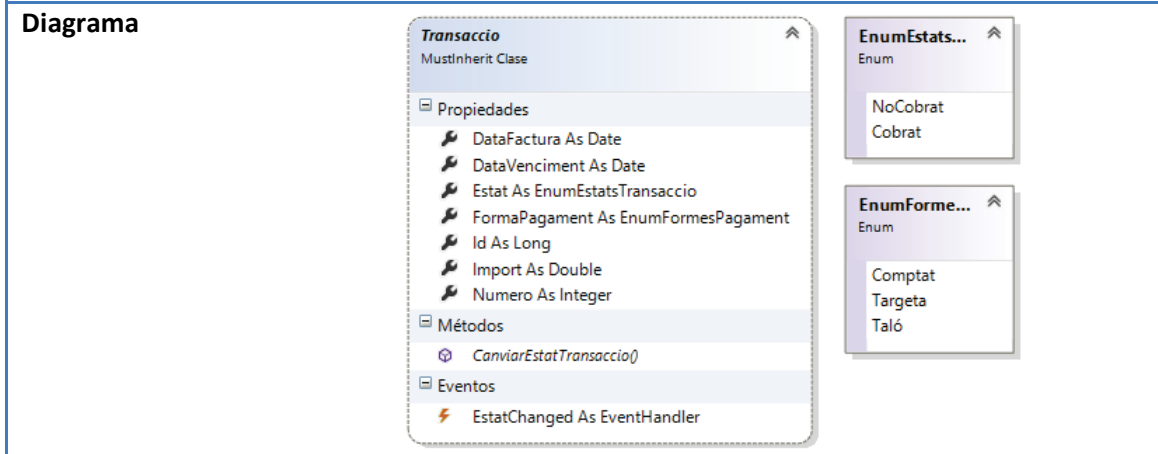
Diagrama

Transaccio
MustInherit Clase

Propiedades
DataFactura As Date
DataVenciment As Date
Estat As EnumEstatsTransaccio
FormaPagament As EnumFormesPagament
Id As Long
Import As Double
Numero As Integer

Métodos
CanviarEstatTransaccio()

Eventos
EstatChanged As EventHandler

EnumEstats...
Enum

NoCobrat
Cobrat

EnumForme...
Enum

Comptat
Targeta
Taló